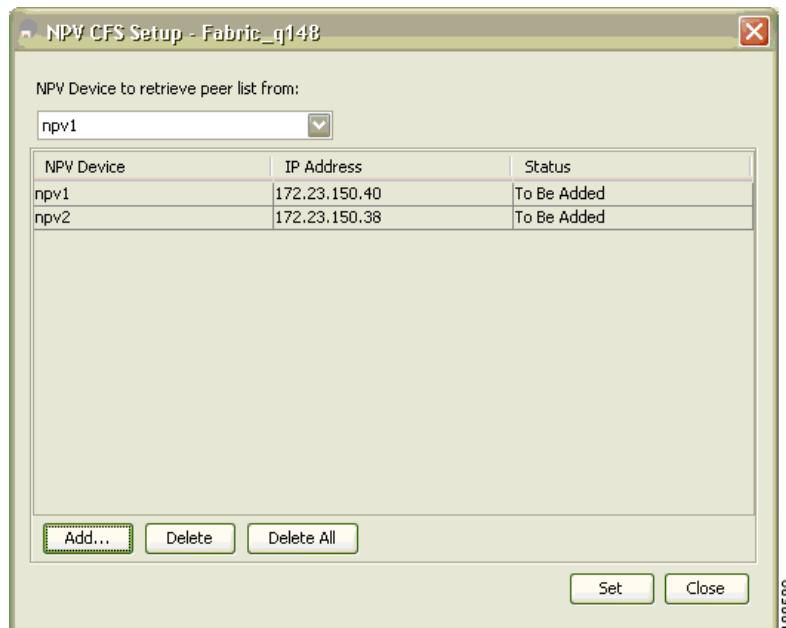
NPV CFS Setup - Fabric_q148

NPV Device to retrieve peer list from:

npv1

| NPV Device | IP Address | Status |
|---|---|---|
| npv1 | 172.23.150.40 | To Be Added |
| npv2 | 172.23.150.38 | To Be Added |

Add... Delete Delete All

Set Close

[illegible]